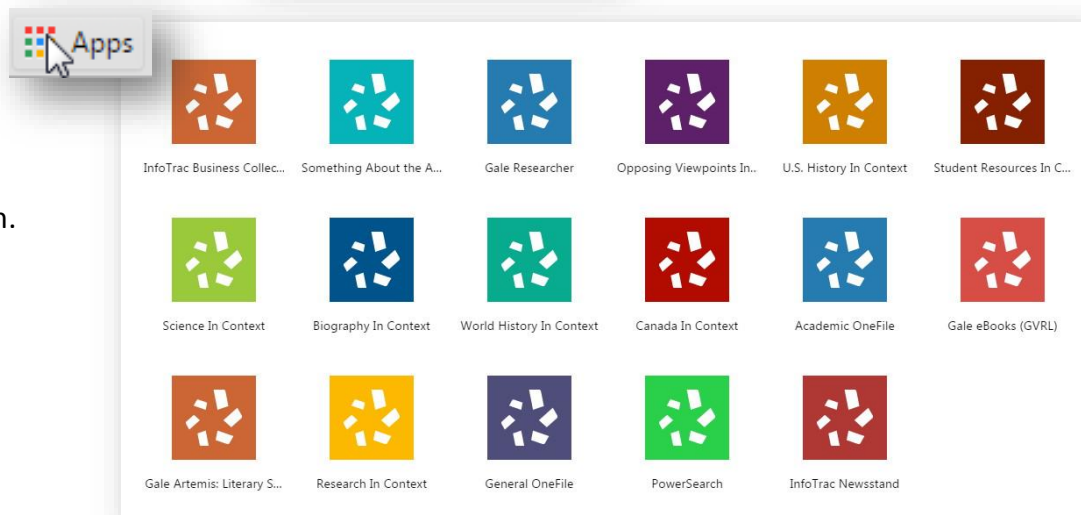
Apps

n.

InfoTrac Business Collec...

Something About the A...

Gale Researcher

Opposing Viewpoints In...

U.S. History In Context

Student Resources In C...

Science In Context

Biography In Context

World History In Context

Canada In Context

Academic OneFile

Gale eBooks (GVRL)

Gale Artemis: Literary S...

Research In Context

General OneFile

PowerSearch

InfoTrac Newsstand